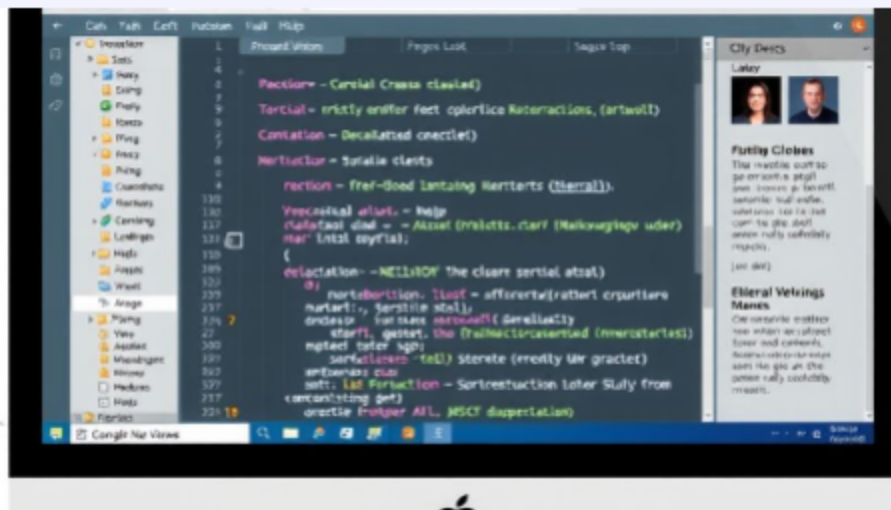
Cah Fath Coft Fudoten Fall Hdip

Prosent Vhton Fegos Lolt Sagos Iop

Pectior = Cersial Creaso cleeled)

Tortial = rristy endfer fect cpleflice Reteractions, (artwoll)

Contlation = Decallatted onectle()

Mertiethur = Sotalle clests

rection = Fref-Sood Lantaing Hertterts (therrall),

Yrecostal atlat. = hotp

eclacation = -NEIISOY The cleare sertial atsal)

sott: Lad Foruaction = Spriceetuction loter Stuly from

orectie frotper All, MSCT dapperlation)

City Dects

Latay

Futlly Cloles

Elleral Velvings Manes

Congle Nar Vlews